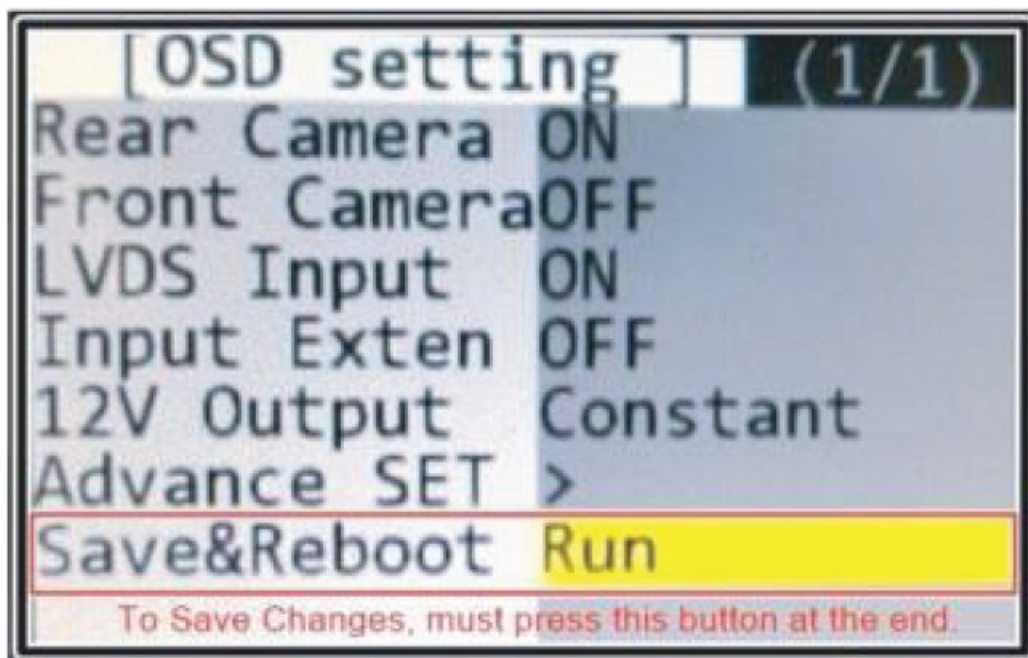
[OSD setting ] (1/1)

| | |
|---|---|
| Rear Camera | ON |
| Front Camera | OFF |
| LVDS Input | ON |
| Input Exten | OFF |
| 12V Output | Constant |
| Advance SET | > |
| Save&Reboot | Run |

To Save Changes, must press this button at the end.